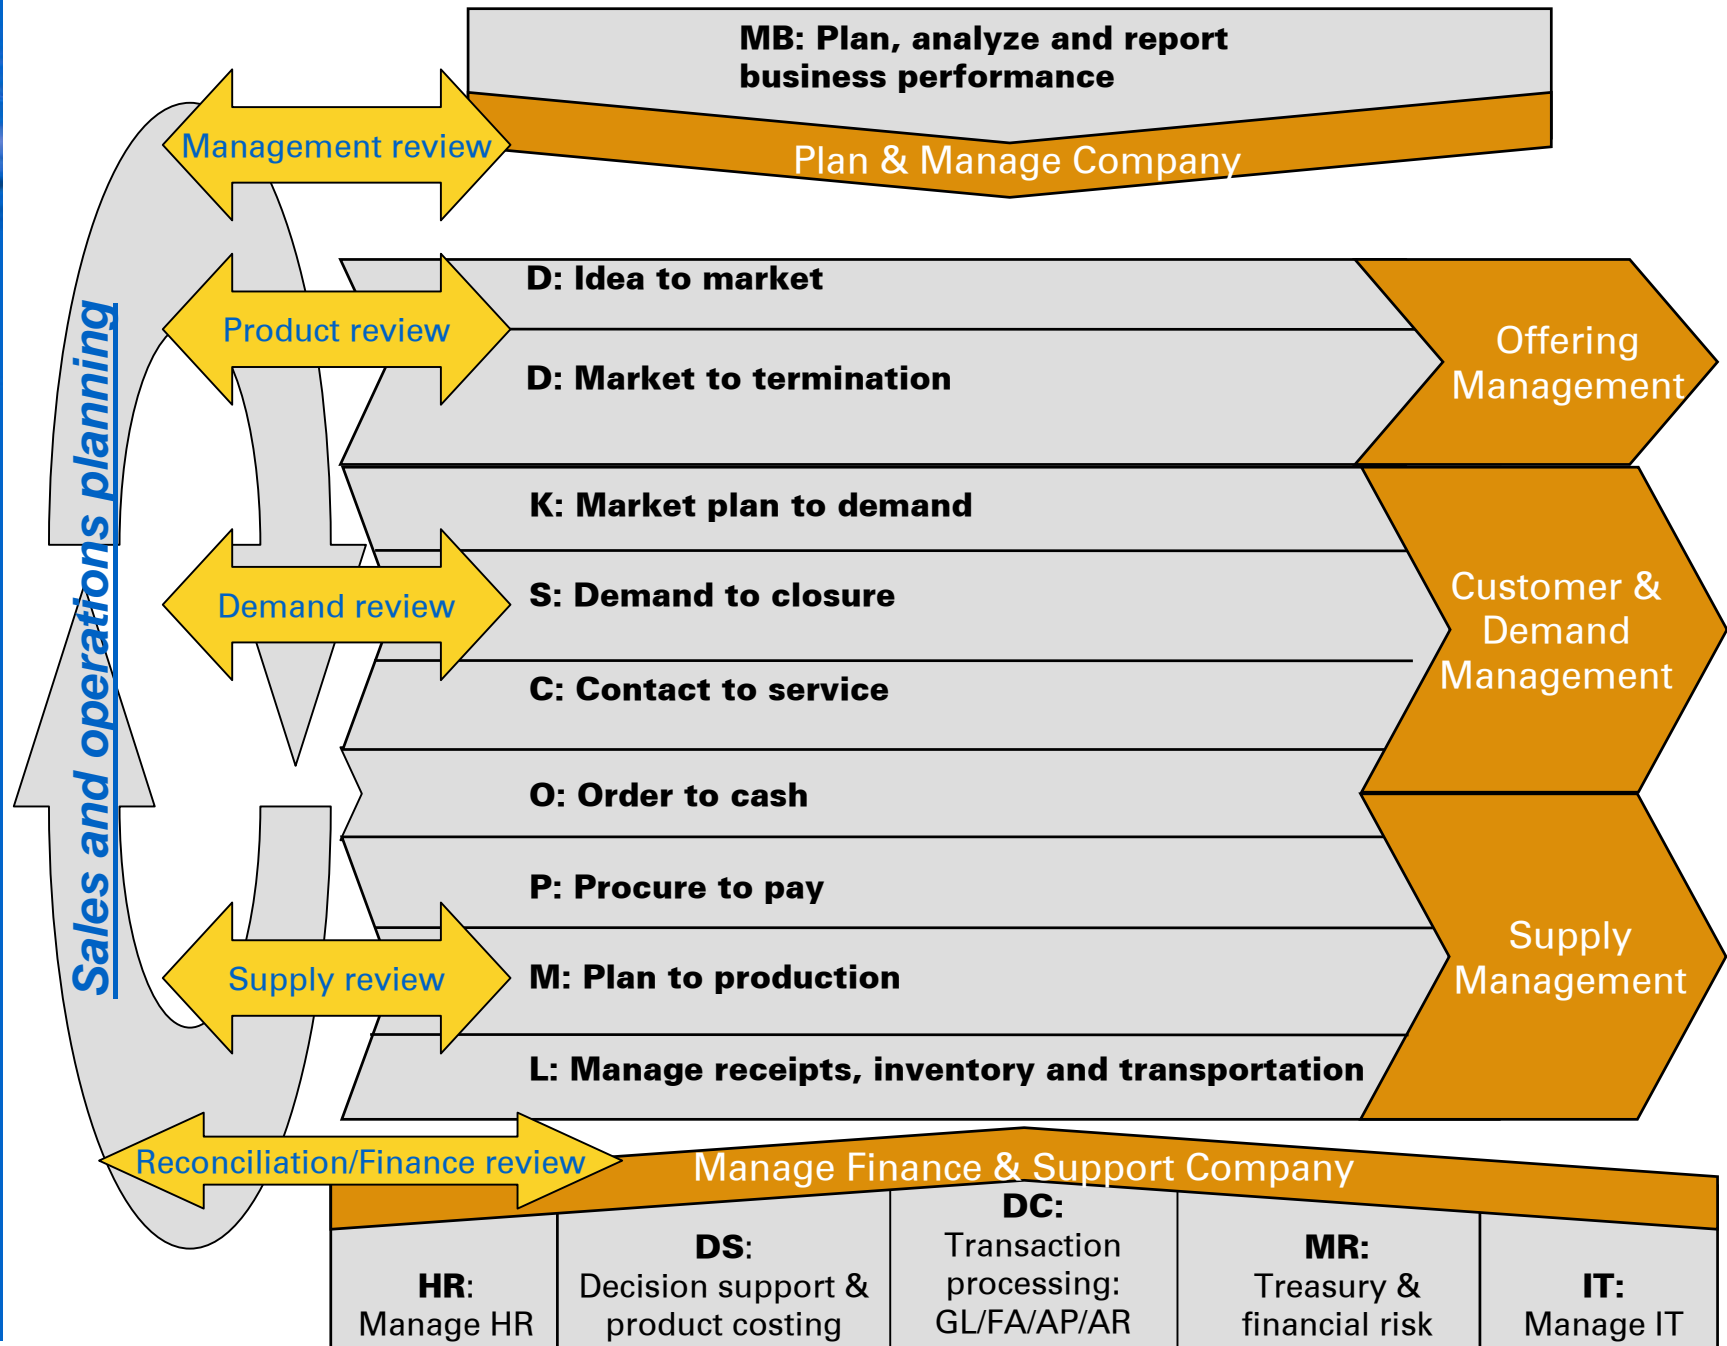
MB: Plan, analyze and report business performance

Plan & Manage Company

Management review

Sales and operations planning

Product review

D: Idea to market

D: Market to termination

Offering Management

K: Market plan to demand

Demand review

S: Demand to closure

C: Contact to service

Customer & Demand Management

O: Order to cash

P: Procure to pay

Supply review

M: Plan to production

L: Manage receipts, inventory and transportation

Supply Management

Reconciliation/Finance review

Manage Finance & Support Company

HR: Manage HR

DS: Decision support & product costing

DC: Transaction processing: GL/FA/AP/AR

MR: Treasury & financial risk

IT: Manage IT